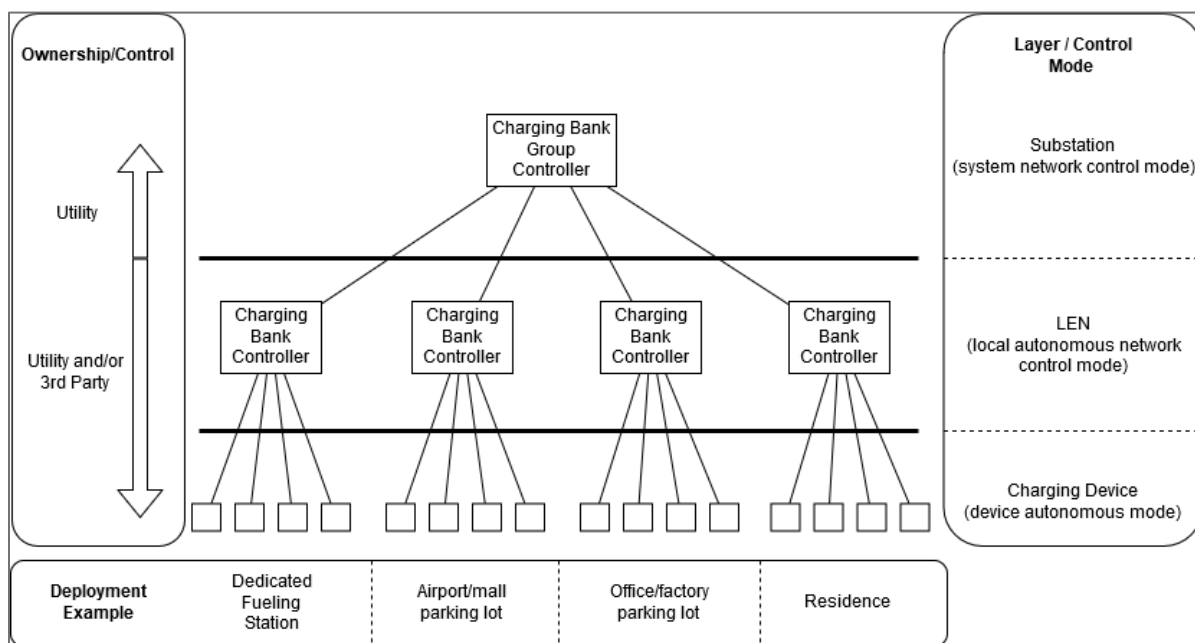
Ownership/Control

Utility

Utility and/or 3rd Party

Charging Bank Group Controller

Charging Bank Controller

Charging Bank Controller

Charging Bank Controller

Charging Bank Controller

Layer / Control Mode

Substation (system network control mode)

LEN (local autonomous network control mode)

Charging Device (device autonomous mode)

Deployment Example

Dedicated Fueling Station

Airport/mall parking lot

Office/factory parking lot

Residence